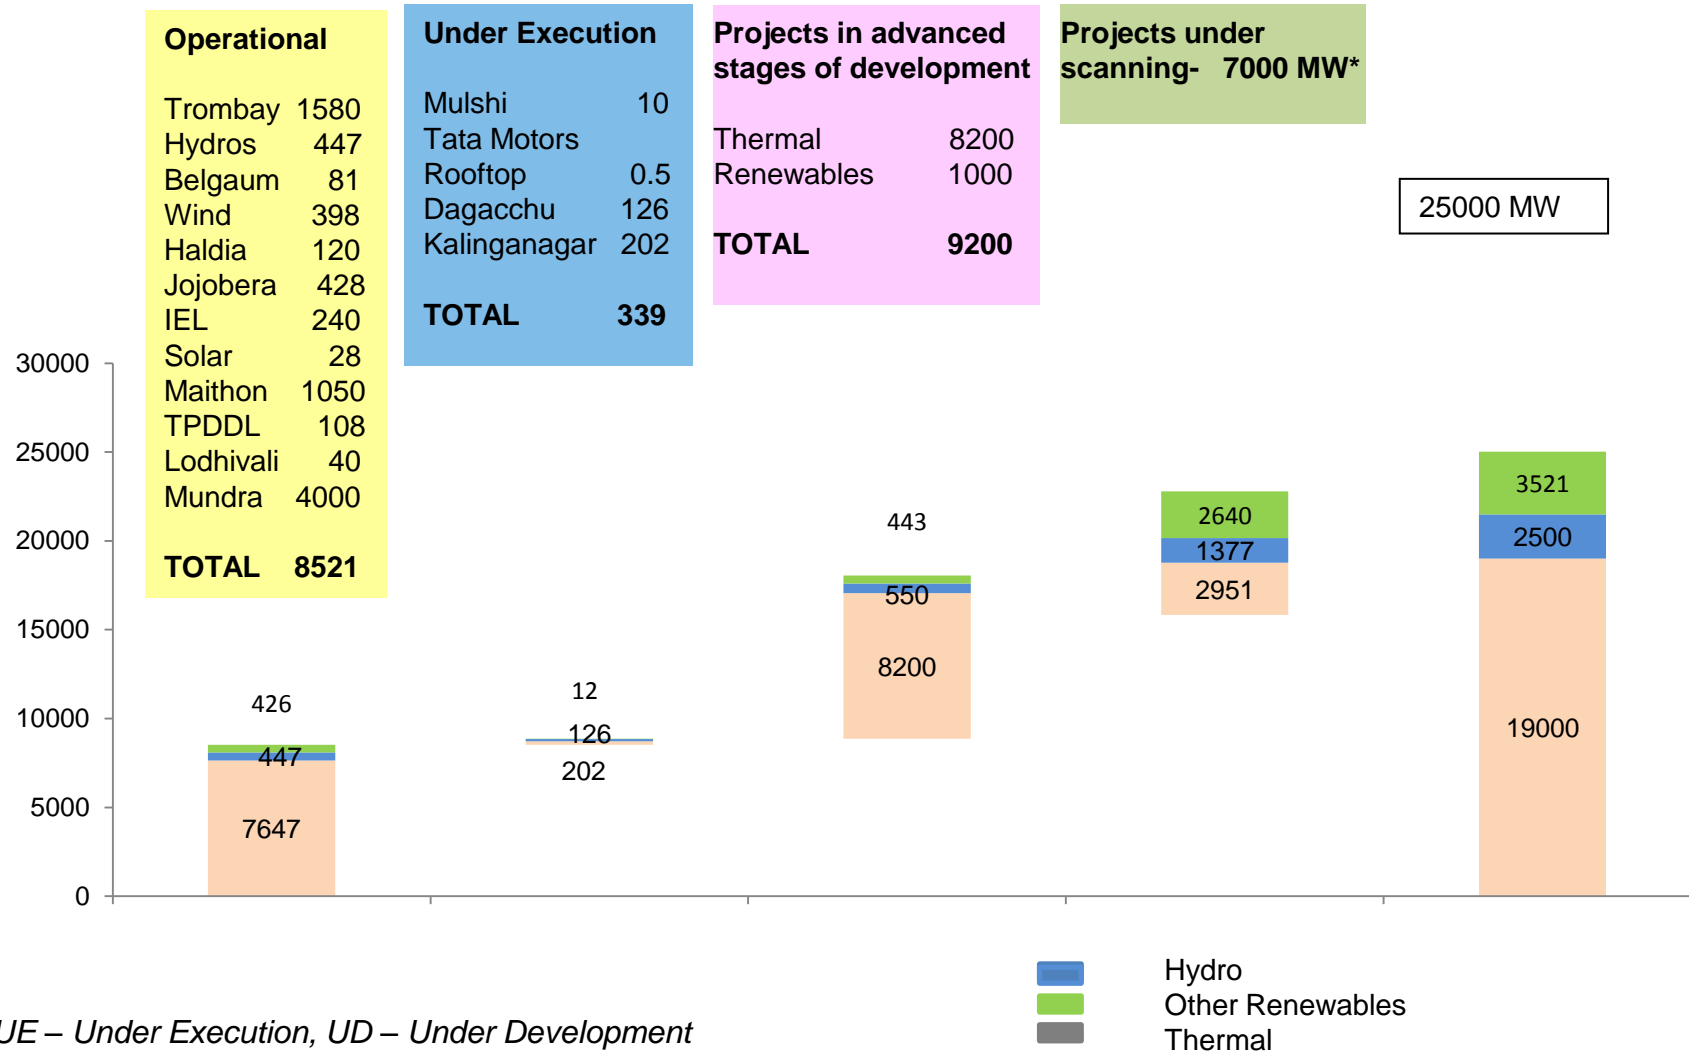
Operational

| | |
|---|---|
| Trombay | 1580 |
| Hydros | 447 |
| Belgaum | 81 |
| Wind | 398 |
| Haldia | 120 |
| Jojobera | 428 |
| IEL | 240 |
| Solar | 28 |
| Maithon | 1050 |
| TPDDL | 108 |
| Lodhivali | 40 |
| Mundra | 4000 |
| **TOTAL** | **8521** |

Under Execution

| | |
|---|---|
| Mulshi | 10 |
| Tata Motors Rooftop | 0.5 |
| Dagacchu | 126 |
| Kalinganagar | 202 |
| **TOTAL** | **339** |

Projects in advanced stages of development

| | |
|---|---|
| Thermal | 8200 |
| Renewables | 1000 |
| **TOTAL** | **9200** |

Projects under scanning- 7000 MW*

25000 MW

30000
25000
20000
15000
10000
5000
0

426
447
7647

12
126
202

443
550
8200

2640
1377
2951

3521
2500
19000

Hydro
Other Renewables
Thermal

UE – Under Execution, UD – Under Development